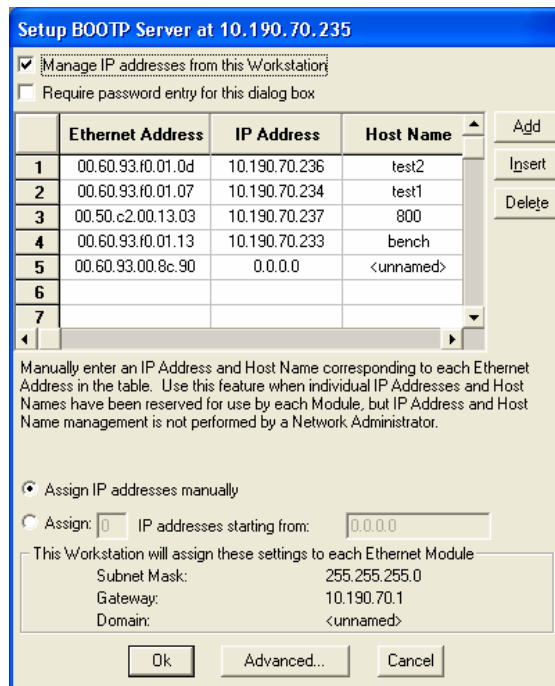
Setup BOOTP Server at 10.190.70.235

Manage IP addresses from this Workstation

Require password entry for this dialog box

| | Ethernet Address | IP Address | Host Name |
|---|---|---|---|
| 1 | 00.60.93.f0.01.0d | 10.190.70.236 | test2 |
| 2 | 00.60.93.f0.01.07 | 10.190.70.234 | test1 |
| 3 | 00.50.c2.00.13.03 | 10.190.70.237 | 800 |
| 4 | 00.60.93.f0.01.13 | 10.190.70.233 | bench |
| 5 | 00.60.93.00.8c.90 | 0.0.0.0 | <unnamed> |
| 6 | | | |
| 7 | | | |

Add

Insert

Delete

Manually enter an IP Address and Host Name corresponding to each Ethernet Address in the table. Use this feature when individual IP Addresses and Host Names have been reserved for use by each Module, but IP Address and Host Name management is not performed by a Network Administrator.

Assign IP addresses manually

Assign: 0 IP addresses starting from: 0.0.0.0

This Workstation will assign these settings to each Ethernet Module

Subnet Mask: 255.255.255.0

Gateway: 10.190.70.1

Domain: <unnamed>

Ok

Advanced...

Cancel